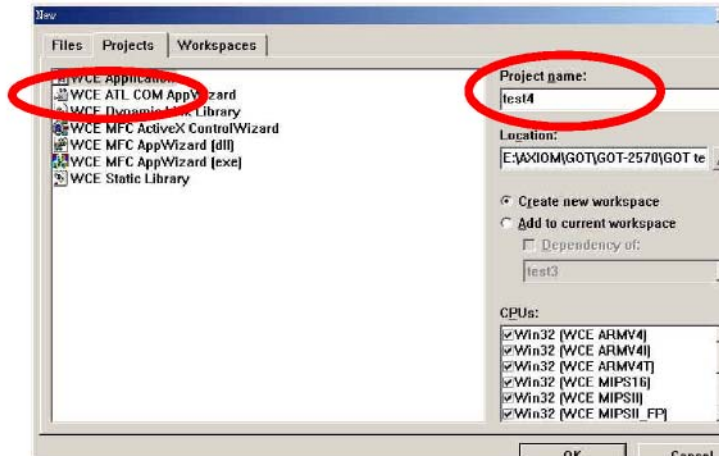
New

Files Projects Workspaces

WCE Application
WCE ATL COM AppWizard
WCE Dynamic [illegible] Library
WCE MFC ActiveX ControlWizard
WCE MFC AppWizard (dll)
WCE MFC AppWizard (exe)
WCE Static Library

Project name:
test4

Location:
E:\AXIOM\GOT\GOT-2570\GOT te

Create new workspace
Add to current workspace
Dependency of:
test3

CPUs:
Win32 (WCE ARMV4)
Win32 (WCE ARMV4I)
Win32 (WCE ARMV4T)
Win32 (WCE MIPS16)
Win32 (WCE MIPSII)
Win32 (WCE MIPSII_FP)

OK
Cancel